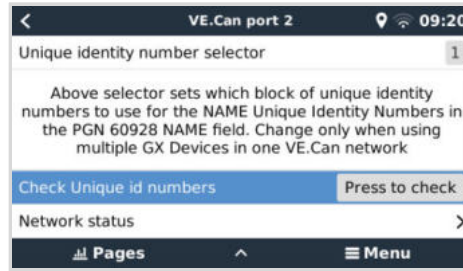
<

VE.Can port 2

09:20

Unique identity number selector

1

Above selector sets which block of unique identity numbers to use for the NAME Unique Identity Numbers in the PGN 60928 NAME field. Change only when using multiple GX Devices in one VE.Can network

Check Unique id numbers

Press to check

Network status

>

Pages

^

Menu